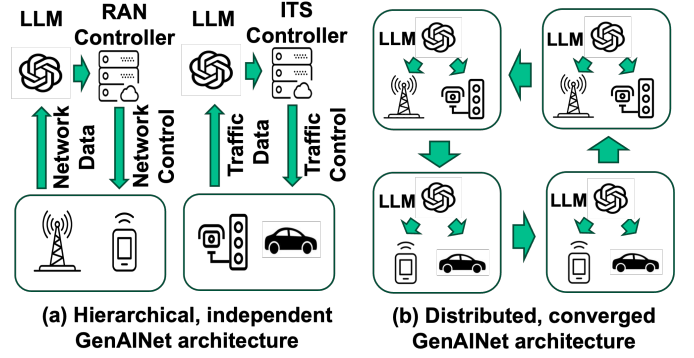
LLM

RAN Controller

Network Data

Network Control

LLM

ITS Controller

Traffic Data

Traffic Control

(a) Hierarchical, independent GenAINet architecture

LLM

LLM

LLM

LLM

(b) Distributed, converged GenAINet architecture